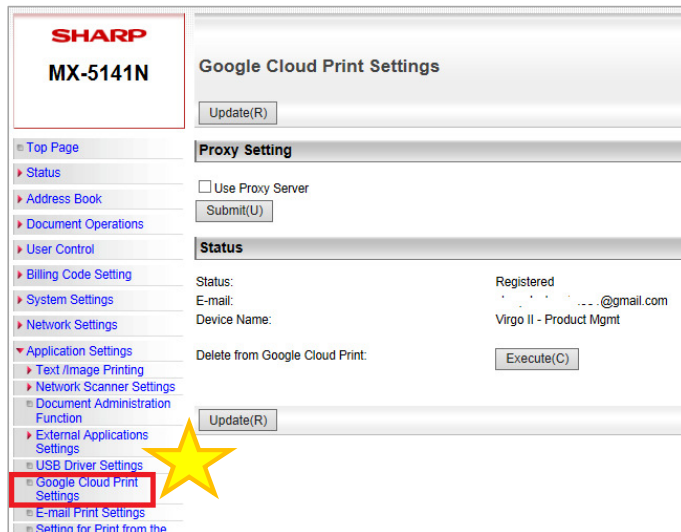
SHARP
MX-5141N

Top Page
Status
Address Book
Document Operations
User Control
Billing Code Setting
System Settings
Network Settings
Application Settings
Text /Image Printing
Network Scanner Settings
Document Administration Function
External Applications Settings
USB Driver Settings
Google Cloud Print Settings
E-mail Print Settings
Setting for Print from the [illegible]

Google Cloud Print Settings

Update(R)

Proxy Setting

Use Proxy Server

Submit(U)

Status

Status: Registered
E-mail: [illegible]@gmail.com
Device Name: Virgo II - Product Mgmt

Delete from Google Cloud Print: Execute(C)

Update(R)